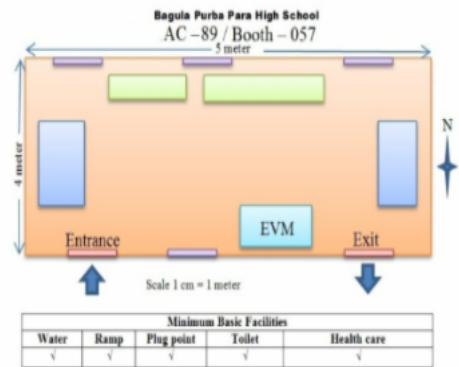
Bagula Purba Para High School

AC –89 / Booth – 057

5 meter

4 meter

N

EVM

Entrance

Exit

Scale 1 cm = 1 meter

| Minimum Basic Facilities | | | | |
|---|---|---|---|---|
| Water | Ramp | Plug point | Toilet | Health care |
| √ | √ | √ | √ | √ |